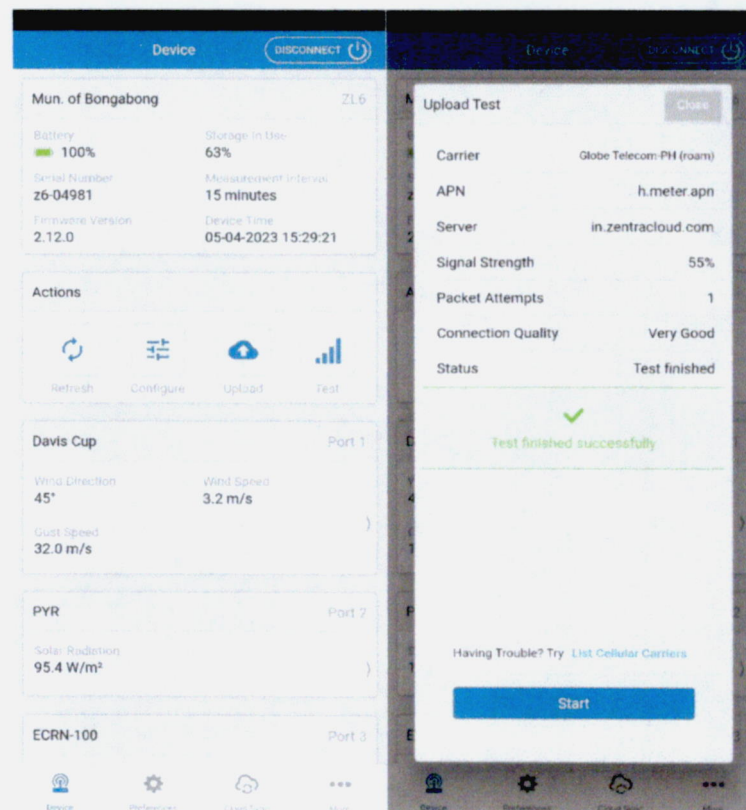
Device DISCONNECT

Mun. of Bongabong ZL6

Battery
100%

Storage in Use
63%

Serial Number
z6-04981

Measurement Interval
15 minutes

Firmware Version
2.12.0

Device Time
05-04-2023 15:29:21

Actions

Refresh Configure Upload Test

Davis Cup Port 1

Wind Direction
45°

Wind Speed
3.2 m/s

Gust Speed
32.0 m/s

PYR Port 2

Solar Radiation
95.4 W/m²

ECRN-100 Port 3

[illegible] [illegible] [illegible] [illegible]

Device DISCONNECT

Upload Test Close

| | |
|---|---|
| Carrier | Globe Telecom-PH (roam) |
| APN | h.meter.apn |
| Server | in.zentracloud.com |
| Signal Strength | 55% |
| Packet Attempts | 1 |
| Connection Quality | Very Good |
| Status | Test finished |

Test finished successfully

Having Trouble? Try List Cellular Carriers

Start

Device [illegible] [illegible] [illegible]